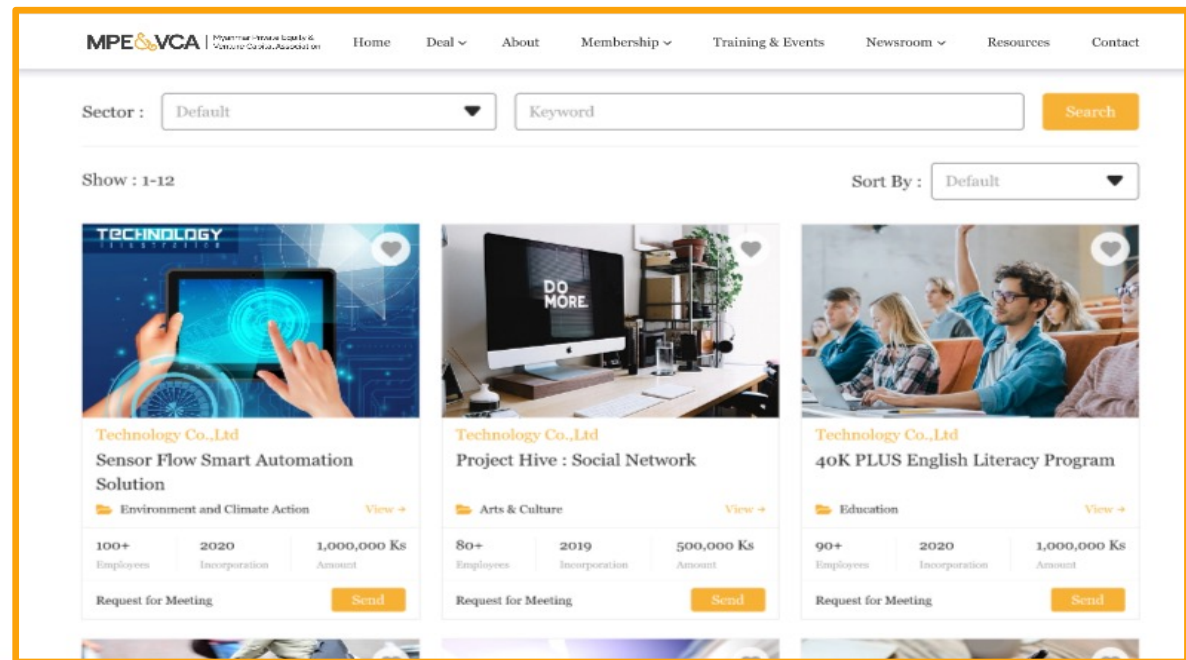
MPE&VCA | Myanmar Private Equity & Venture Capital Association

Home Deal About Membership Training & Events Newsroom Resources Contact

Sector : Default

Keyword

Search

Show : 1-12

Sort By : Default

TECHNOLOGY

DO MORE.

Technology Co.,Ltd
Sensor Flow Smart Automation Solution
Environment and Climate Action
View →

| 100+ | 2020 | 1,000,000 Ks |
|---|---|---|
| Employees | Incorporation | Amount |

Request for Meeting
Send

Technology Co.,Ltd
Project Hive : Social Network
Arts & Culture
View →

| 80+ | 2019 | 500,000 Ks |
|---|---|---|
| Employees | Incorporation | Amount |

Request for Meeting
Send

Technology Co.,Ltd
40K PLUS English Literacy Program
Education
View →

| 90+ | 2020 | 1,000,000 Ks |
|---|---|---|
| Employees | Incorporation | Amount |

Request for Meeting
Send